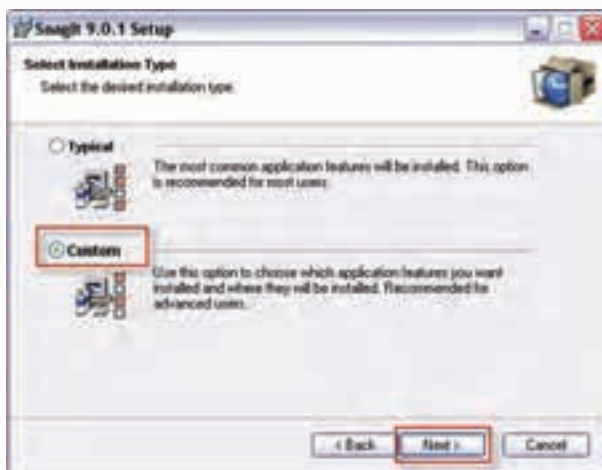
SnagIt 9.0.1 Setup

Select Installation Type

Select the desired installation type.

Typical

The most common application features will be installed. This option is recommended for most users.

Custom

Use this option to choose which application features you want installed and where they will be installed. Recommended for advanced users.

< Back

Next >

Cancel